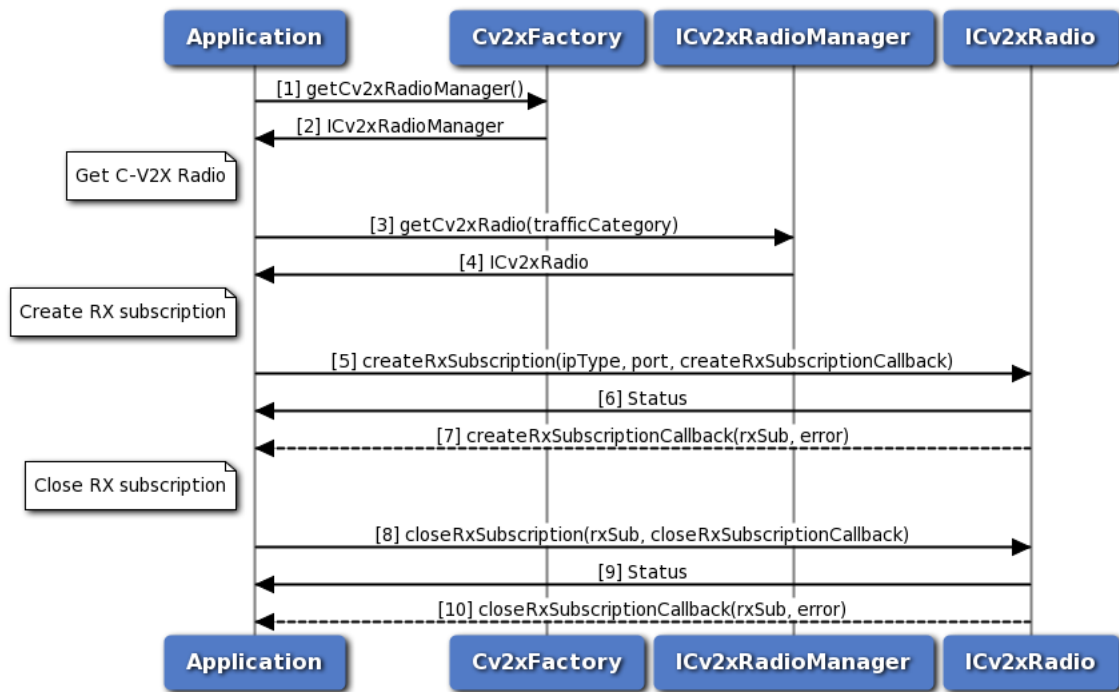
Application

Cv2xFactory

ICv2xRadioManager

ICv2xRadio

[1] getCv2xRadioManager()

[2] ICv2xRadioManager

Get C-V2X Radio

[3] getCv2xRadio(trafficCategory)

[4] ICv2xRadio

Create RX subscription

[5] createRxSubscription(ipType, port, createRxSubscriptionCallback)

[6] Status

[7] createRxSubscriptionCallback(rxSub, error)

Close RX subscription

[8] closeRxSubscription(rxSub, closeRxSubscriptionCallback)

[9] Status

[10] closeRxSubscriptionCallback(rxSub, error)

Application

Cv2xFactory

ICv2xRadioManager

ICv2xRadio